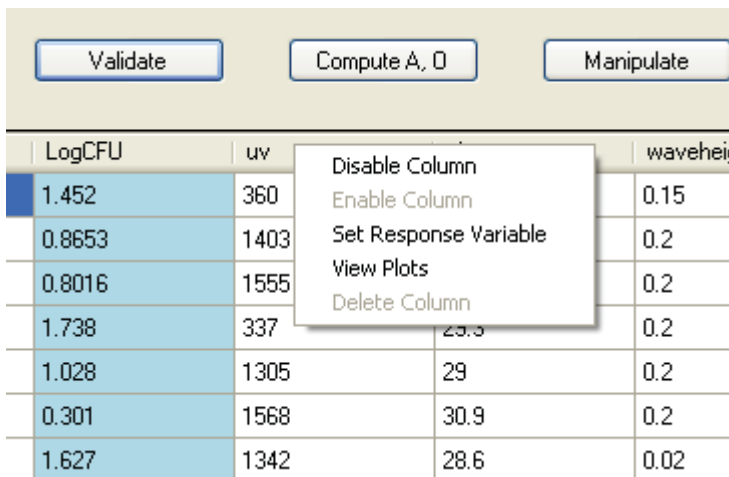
Validate

Compute A, O

Manipulate

| LogCFU | uv | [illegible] | waveheig |
|---|---|---|---|
| 1.452 | 360 | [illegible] | 0.15 |
| 0.8653 | 1403 | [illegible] | 0.2 |
| 0.8016 | 1555 | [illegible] | 0.2 |
| 1.738 | 337 | 25.5 | 0.2 |
| 1.028 | 1305 | 29 | 0.2 |
| 0.301 | 1568 | 30.9 | 0.2 |
| 1.627 | 1342 | 28.6 | 0.02 |

Disable Column
Enable Column
Set Response Variable
View Plots
Delete Column